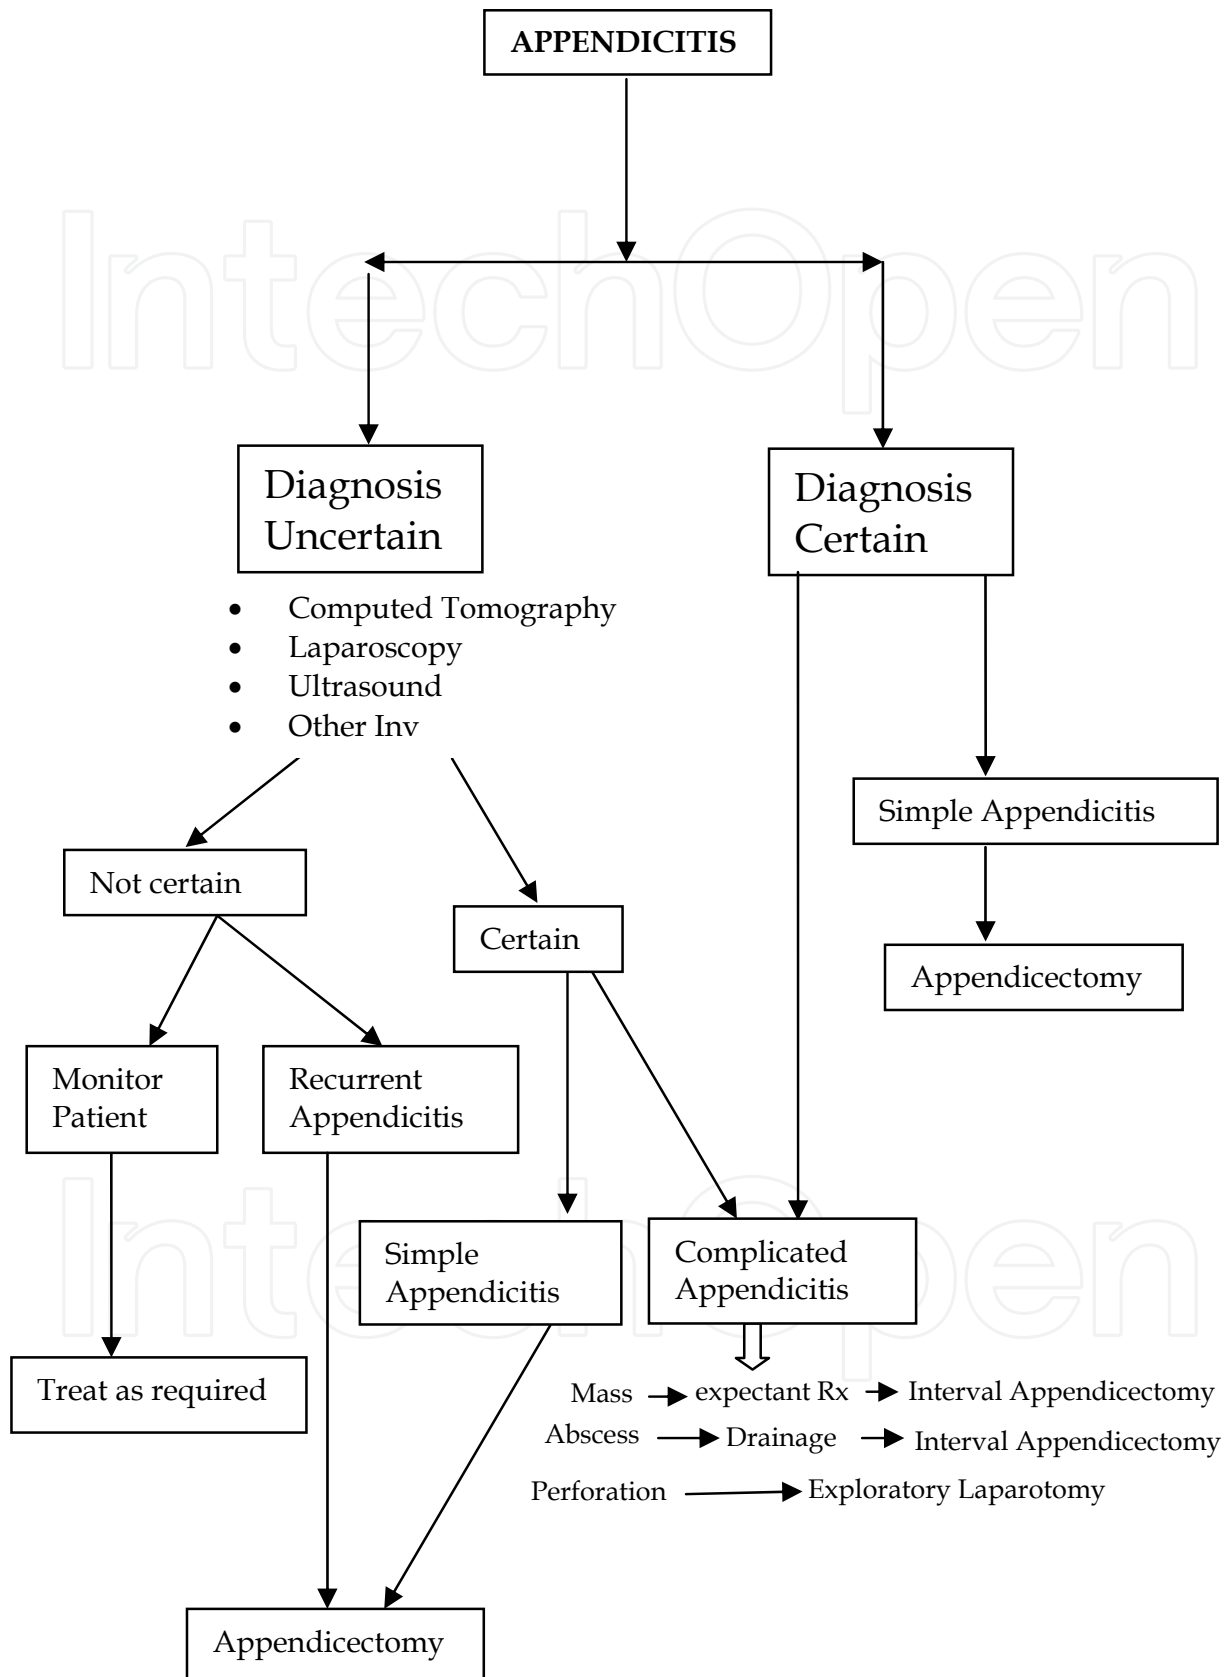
APPENDICITIS

Diagnosis Uncertain

Diagnosis Certain

- Computed Tomography
- Laparoscopy
- Ultrasound
- Other Inv

Simple Appendicitis

Not certain

Certain

Appendicectomy

Monitor Patient

Recurrent Appendicitis

Simple Appendicitis

Complicated Appendicitis

Treat as required

Mass → expectant Rx → Interval Appendicectomy

Abscess → Drainage → Interval Appendicectomy

Perforation → Exploratory Laparotomy

Appendicectomy